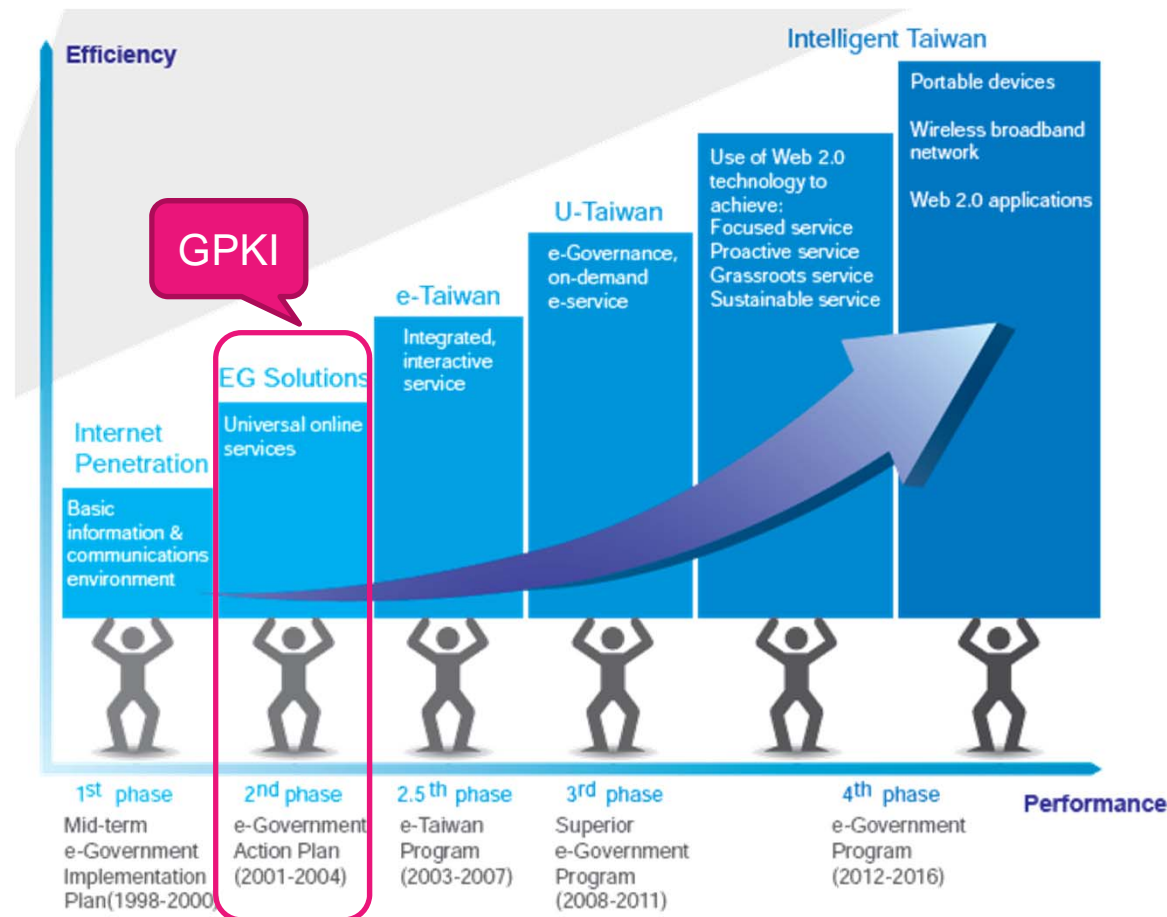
Efficiency

Intelligent Taiwan

Portable devices

Wireless broadband network

Web 2.0 applications

Use of Web 2.0 technology to achieve:
Focused service
Proactive service
Grassroots service
Sustainable service

U-Taiwan

e-Governance, on-demand e-service

GPKI

e-Taiwan

Integrated, interactive service

EG Solutions

Universal online services

Internet Penetration

Basic information & communications environment

1st phase
Mid-term e-Government Implementation Plan(1998-2000)

2nd phase
e-Government Action Plan (2001-2004)

2.5 th phase
e-Taiwan Program (2003-2007)

3rd phase
Superior e-Government Program (2008-2011)

4th phase
e-Government Program (2012-2016)

Performance